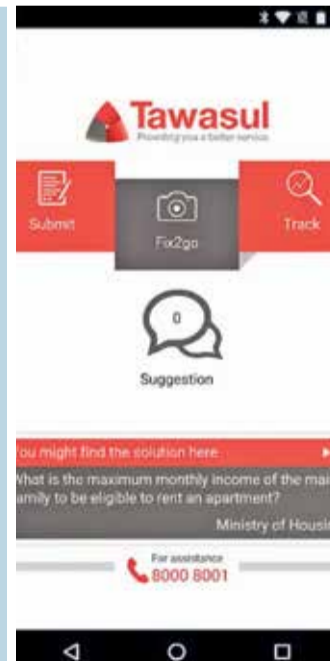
Tawasul
Providing you a better service

Submit

Fix2go

Track

0

Suggestion

ou might find the solution here

What is the maximum monthly income of the mai amily to be eligible to rent an apartment?

Ministry of Housi

For assistance
8000 8001